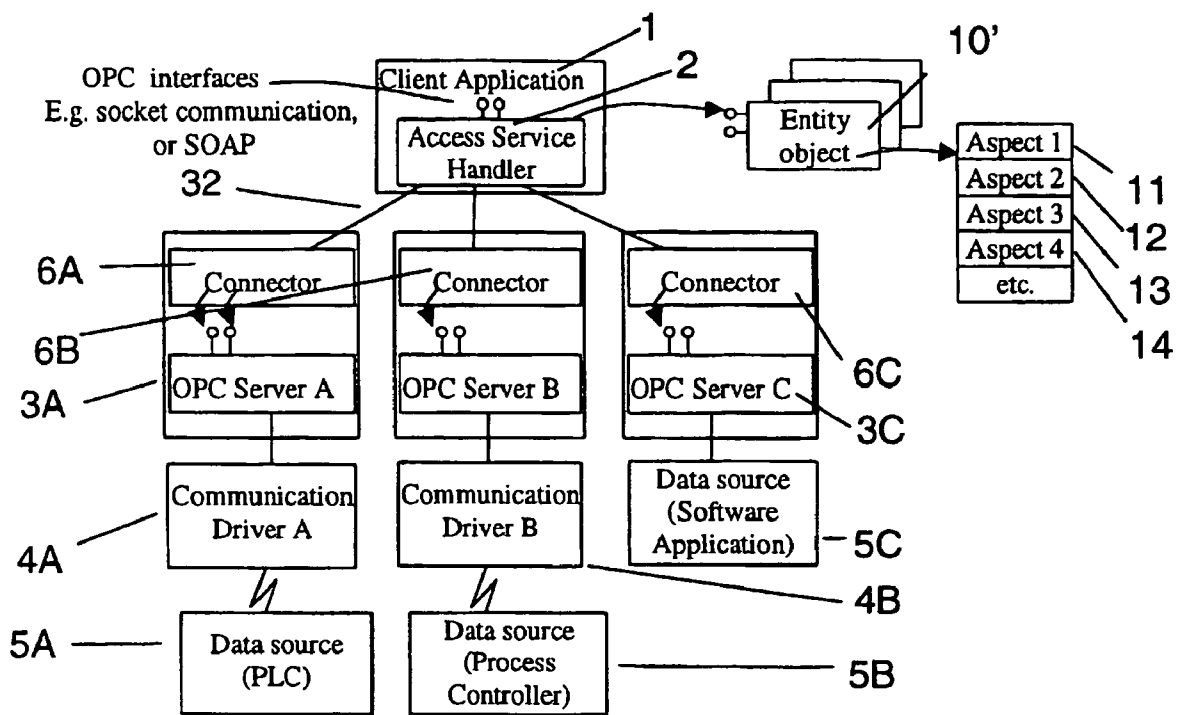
OPC interfaces
E.g. socket communication,
or SOAP

1
Client Application
2
Access Service Handler

10'
Entity object

Aspect 1
Aspect 2
Aspect 3
Aspect 4
etc.

11
12
13
14

32

6A
Connector
6B
Connector
Connector
6C

3A
OPC Server A
OPC Server B
OPC Server C
3C

Communication Driver A
Communication Driver B
Data source (Software Application)
5C
4A
4B

5A
Data source (PLC)
Data source (Process Controller)
5B